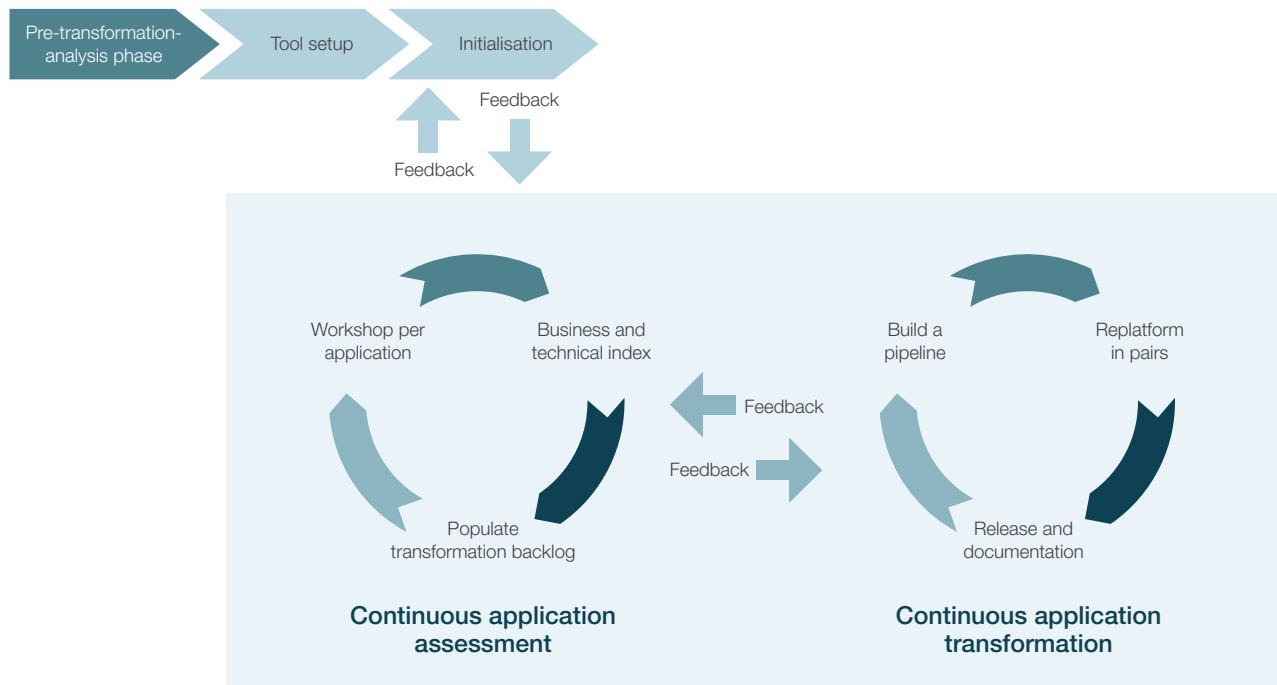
Pre-transformation-analysis phase

Tool setup

Initialisation

Feedback

Feedback

Workshop per application

Business and technical index

Populate transformation backlog

Feedback

Feedback

Build a pipeline

Replatform in pairs

Release and documentation

Continuous application assessment

Continuous application transformation